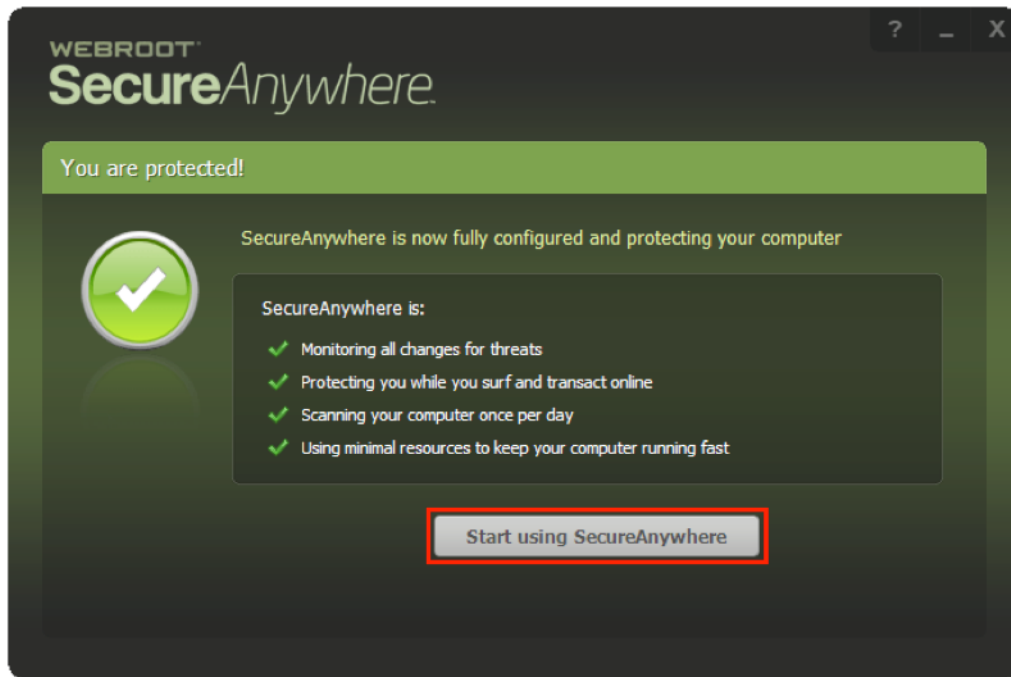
? _ X

WEBROOT
SecureAnywhere

You are protected!

SecureAnywhere is now fully configured and protecting your computer

SecureAnywhere is:

Monitoring all changes for threats
Protecting you while you surf and transact online
Scanning your computer once per day
Using minimal resources to keep your computer running fast

Start using SecureAnywhere